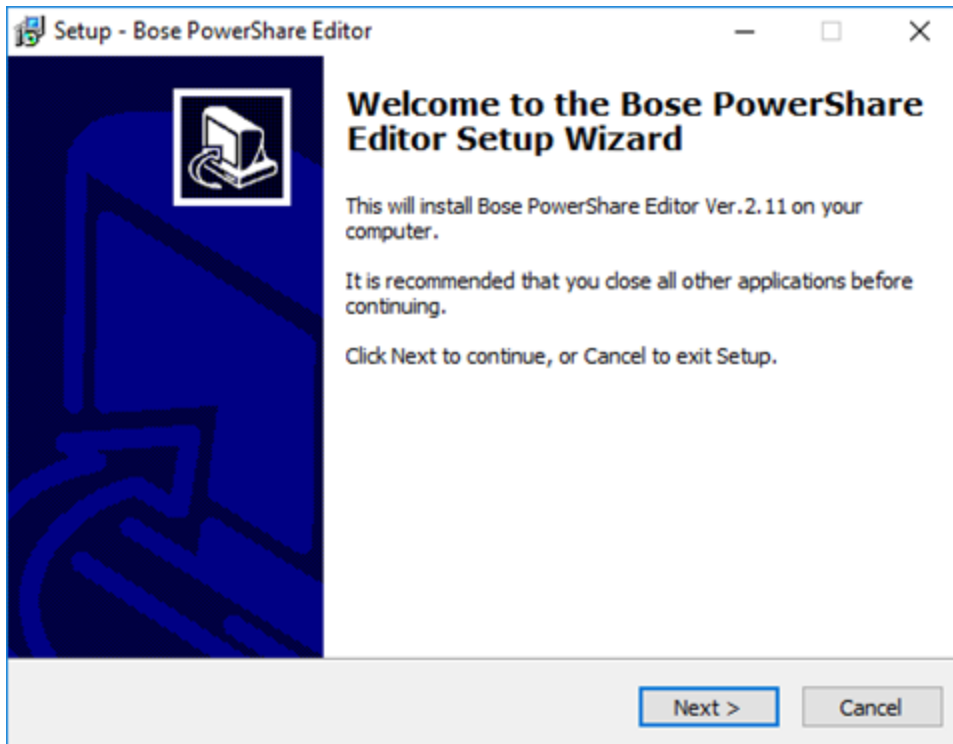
Setup - Bose PowerShare Editor

Welcome to the Bose PowerShare Editor Setup Wizard

This will install Bose PowerShare Editor Ver.2.11 on your computer.

It is recommended that you close all other applications before continuing.

Click Next to continue, or Cancel to exit Setup.

Next >

Cancel